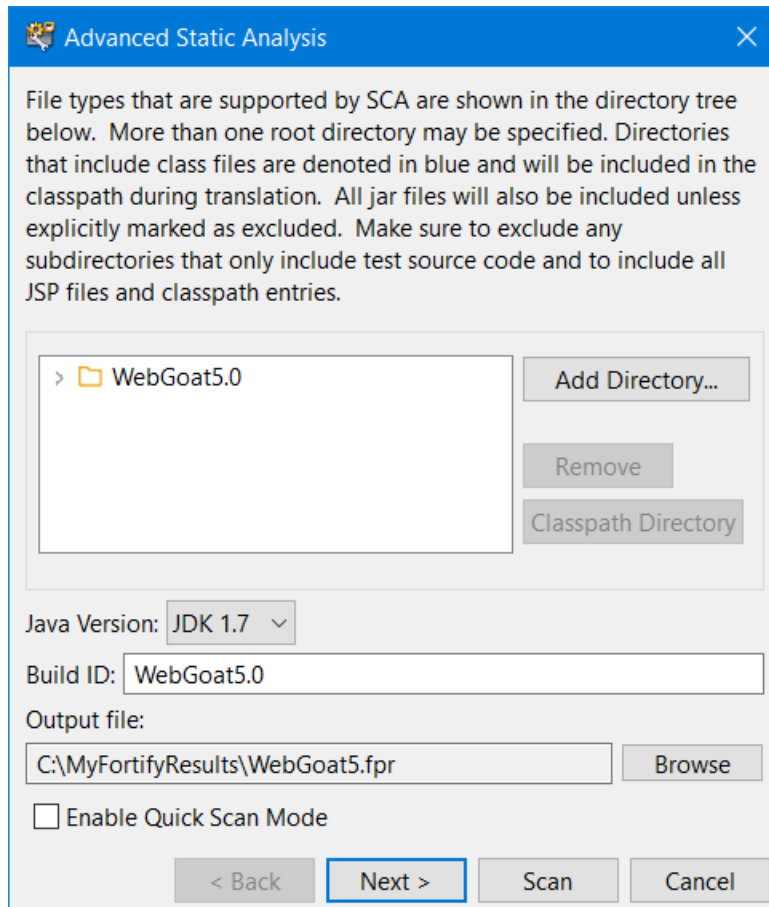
Advanced Static Analysis

File types that are supported by SCA are shown in the directory tree below. More than one root directory may be specified. Directories that include class files are denoted in blue and will be included in the classpath during translation. All jar files will also be included unless explicitly marked as excluded. Make sure to exclude any subdirectories that only include test source code and to include all JSP files and classpath entries.

WebGoat5.0

Add Directory...

Remove

Classpath Directory

Java Version: JDK 1.7

Build ID: WebGoat5.0

Output file:

C:\MyFortifyResults\WebGoat5.fpr

Browse

Enable Quick Scan Mode

< Back

Next >

Scan

Cancel